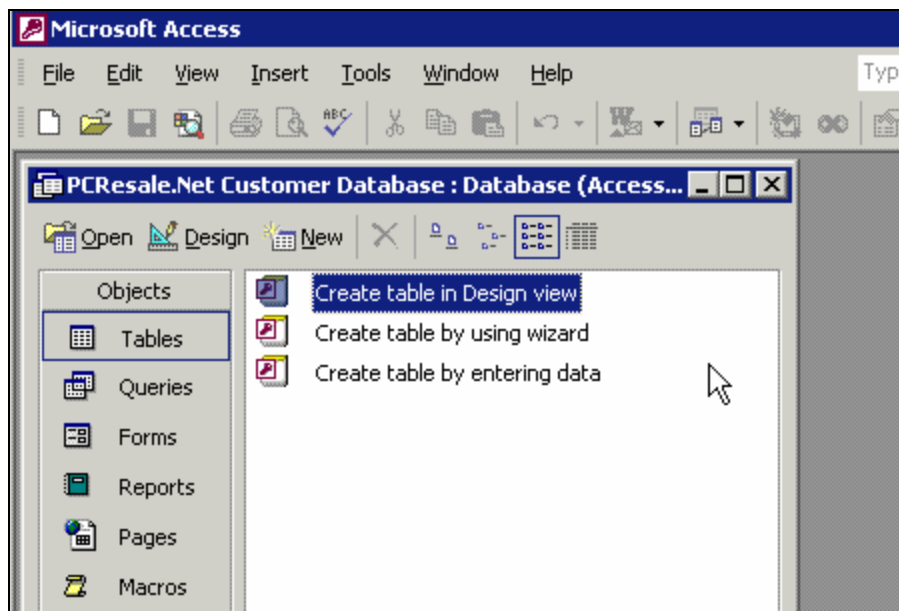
Microsoft Access

File Edit View Insert Tools Window Help

Typ

PCResale.Net Customer Database : Database (Access...

Open Design New

Objects

Tables

Queries

Forms

Reports

Pages

Macros

Create table in Design view

Create table by using wizard

Create table by entering data